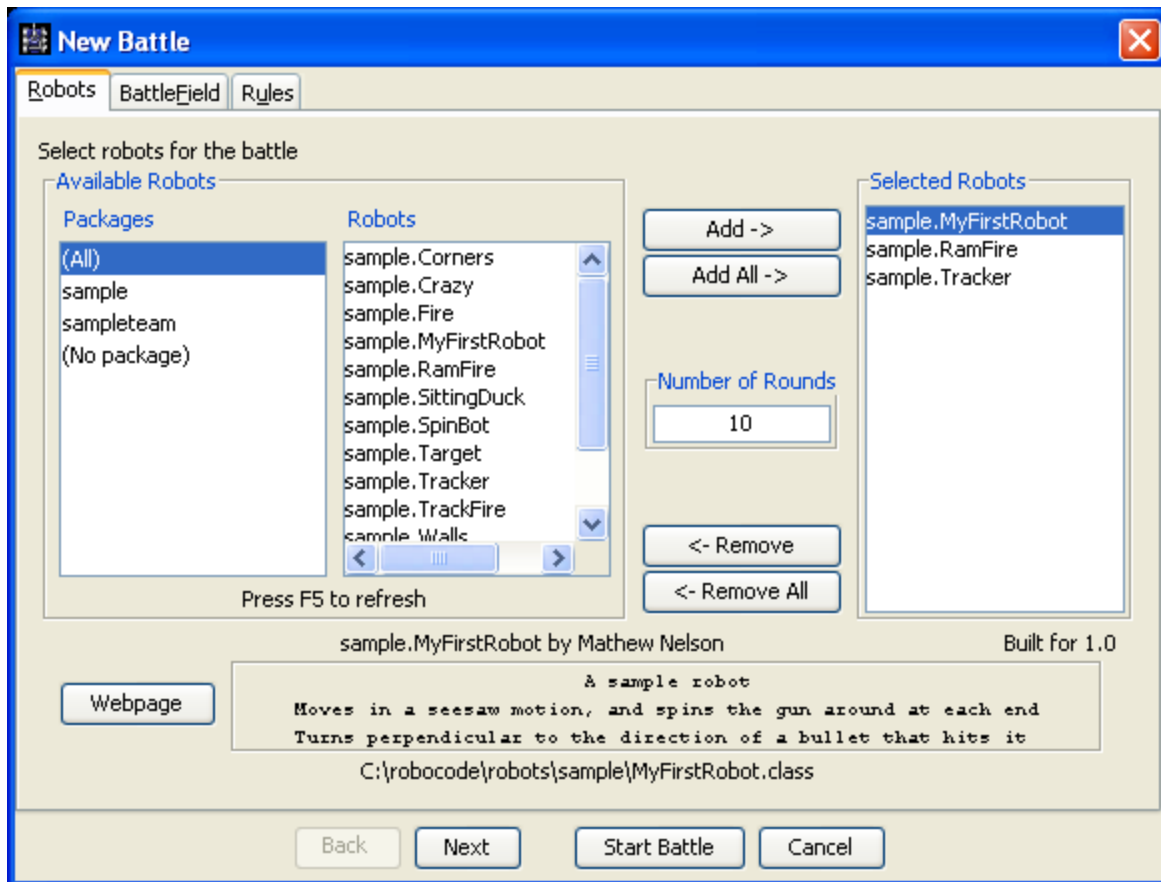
New Battle

Robots BattleField Rules

Select robots for the battle

Available Robots

Packages
(All)
sample
sampleteam
(No package)

Robots
sample.Corners
sample.Crazy
sample.Fire
sample.MyFirstRobot
sample.RamFire
sample.SittingDuck
sample.SpinBot
sample.Target
sample.Tracker
sample.TrackFire
sample.Walls

Press F5 to refresh

Add ->
Add All ->

Number of Rounds
10

<- Remove
<- Remove All

Selected Robots
sample.MyFirstRobot
sample.RamFire
sample.Tracker

sample.MyFirstRobot by Mathew Nelson

Built for 1.0

Webpage

A sample robot
Moves in a seesaw motion, and spins the gun around at each end
Turns perpendicular to the direction of a bullet that hits it

C:\robocode\robots\sample\MyFirstRobot.class

Back Next Start Battle Cancel